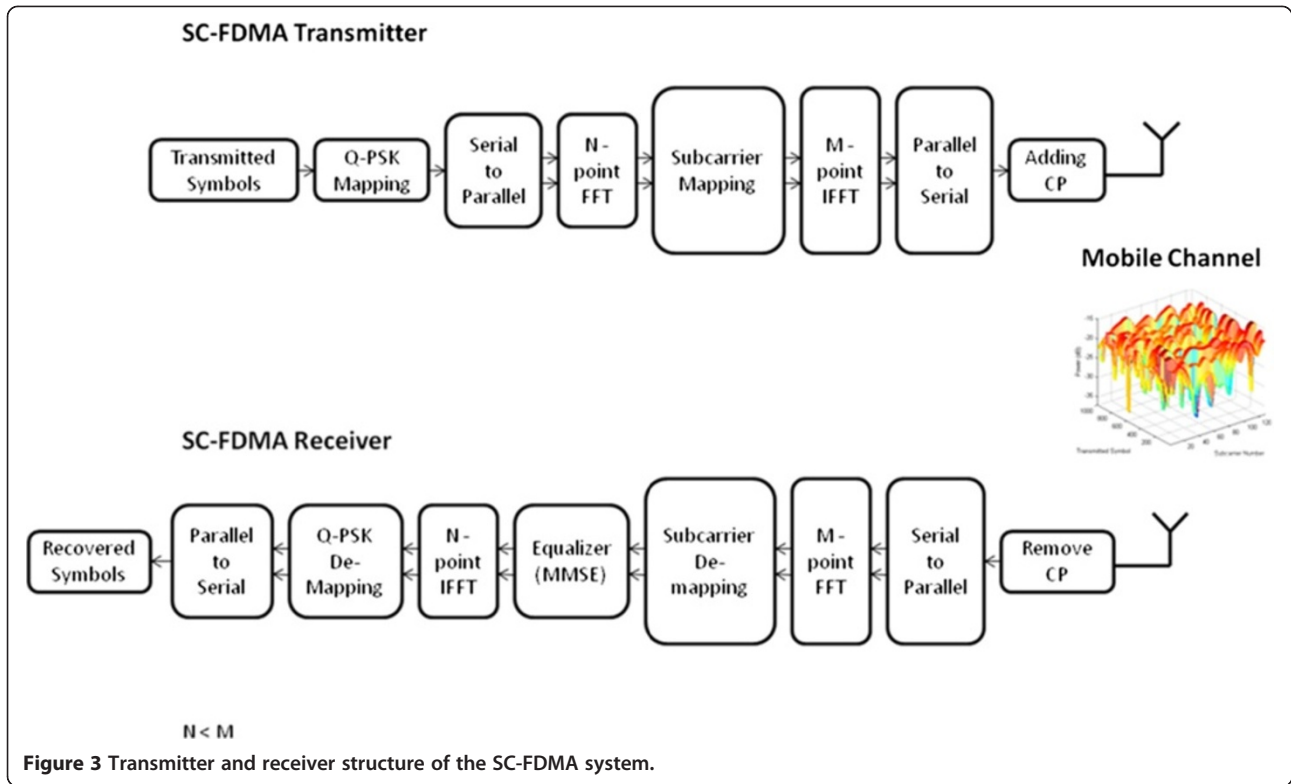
SC-FDMA Transmitter

Transmitted Symbols

Q-PSK Mapping

Serial to Parallel

N - point FFT

Subcarrier Mapping

M - point IFFT

Parallel to Serial

Adding CP

Mobile Channel

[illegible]

SC-FDMA Receiver

Recovered Symbols

Parallel to Serial

Q-PSK De-Mapping

N - point IFFT

Equalizer (MMSE)

Subcarrier De-mapping

M - point FFT

Serial to Parallel

Remove CP

N < M

Figure 3 Transmitter and receiver structure of the SC-FDMA system.